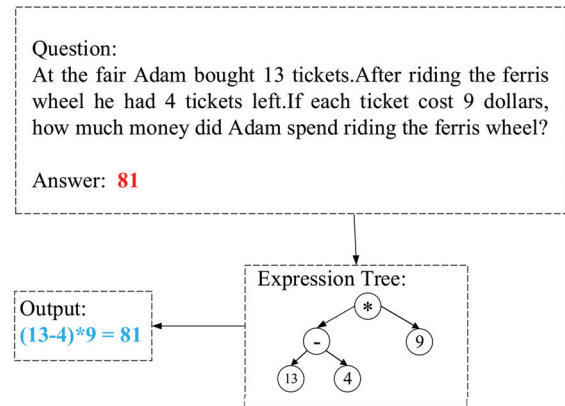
Question:
At the fair Adam bought 13 tickets.After riding the ferris wheel he had 4 tickets left.If each ticket cost 9 dollars, how much money did Adam spend riding the ferris wheel?

Answer: 81

Expression Tree:

*

-

9

13

4

Output:
(13-4)*9 = 81